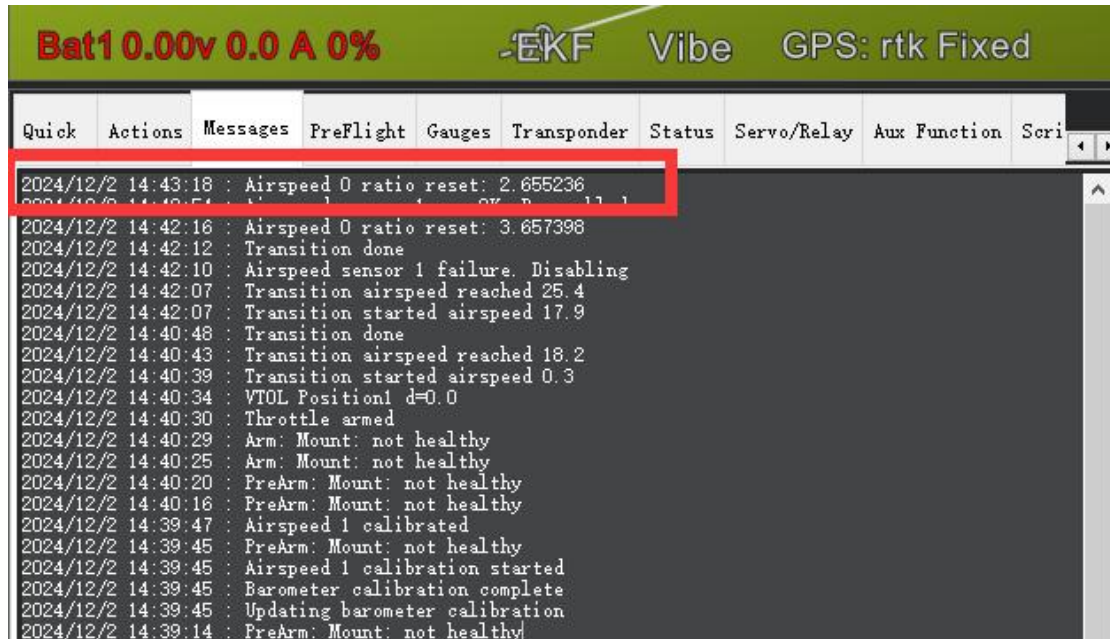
Bat1 0.00v 0.0 A 0%

EKF Vibe GPS: rtk Fixed

Quick Actions Messages PreFlight Gauges Transponder Status Servo/Relay Aux Function Scri

2024/12/2 14:43:18 : Airspeed 0 ratio reset: 2.655236
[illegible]
2024/12/2 14:42:16 : Airspeed 0 ratio reset: 3.657398
2024/12/2 14:42:12 : Transition done
2024/12/2 14:42:10 : Airspeed sensor 1 failure. Disabling
2024/12/2 14:42:07 : Transition airspeed reached 25.4
2024/12/2 14:42:07 : Transition started airspeed 17.9
2024/12/2 14:40:48 : Transition done
2024/12/2 14:40:43 : Transition airspeed reached 18.2
2024/12/2 14:40:39 : Transition started airspeed 0.3
2024/12/2 14:40:34 : VTOL Position1 d=0.0
2024/12/2 14:40:30 : Throttle armed
2024/12/2 14:40:29 : Arm: Mount: not healthy
2024/12/2 14:40:25 : Arm: Mount: not healthy
2024/12/2 14:40:20 : PreArm: Mount: not healthy
2024/12/2 14:40:16 : PreArm: Mount: not healthy
2024/12/2 14:39:47 : Airspeed 1 calibrated
2024/12/2 14:39:45 : PreArm: Mount: not healthy
2024/12/2 14:39:45 : Airspeed 1 calibration started
2024/12/2 14:39:45 : Barometer calibration complete
2024/12/2 14:39:45 : Updating barometer calibration
2024/12/2 14:39:14 : PreArm: Mount: not healthy